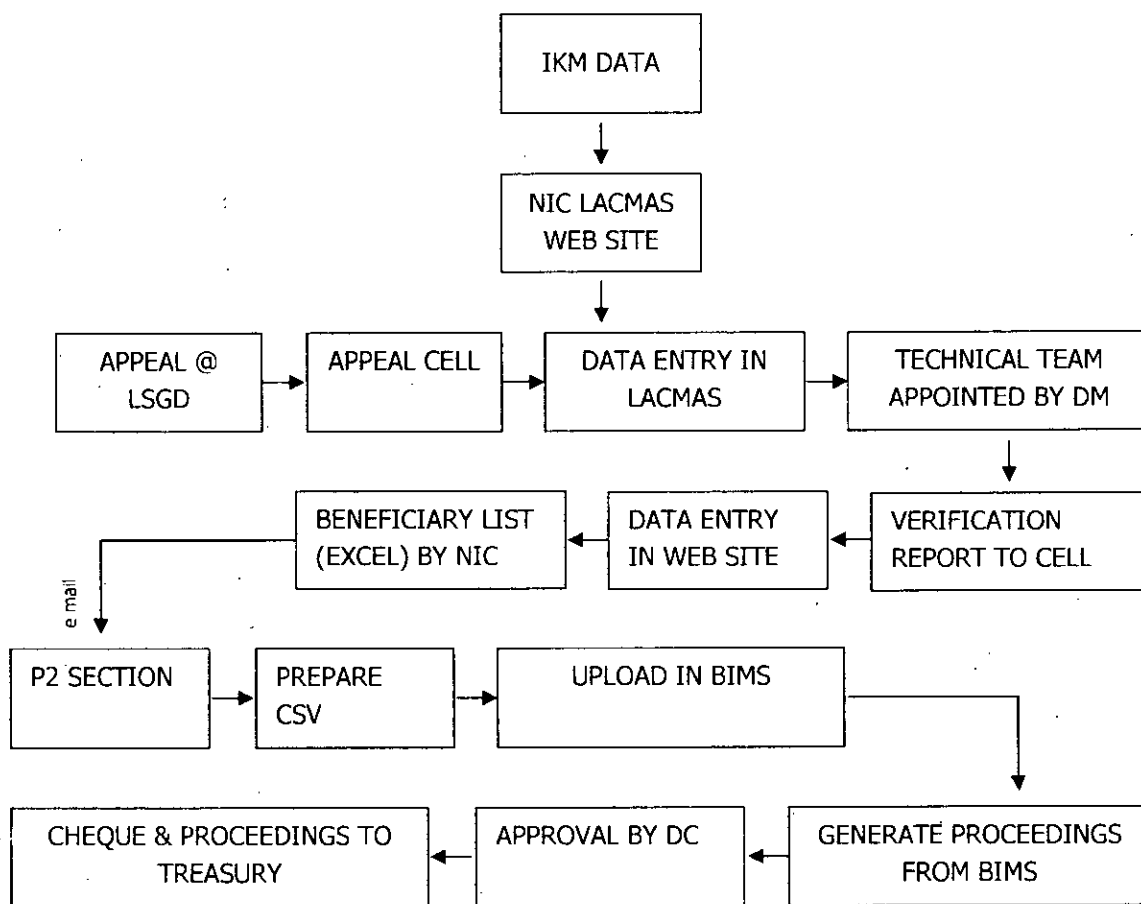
IKM DATA

NIC LACMAS WEB SITE

APPEAL @ LSGD

APPEAL CELL

DATA ENTRY IN LACMAS

TECHNICAL TEAM APPOINTED BY DM

VERIFICATION REPORT TO CELL

DATA ENTRY IN WEB SITE

BENEFICIARY LIST (EXCEL) BY NIC

e mail

P2 SECTION

PREPARE CSV

UPLOAD IN BIMS

GENERATE PROCEEDINGS FROM BIMS

APPROVAL BY DC

CHEQUE & PROCEEDINGS TO TREASURY